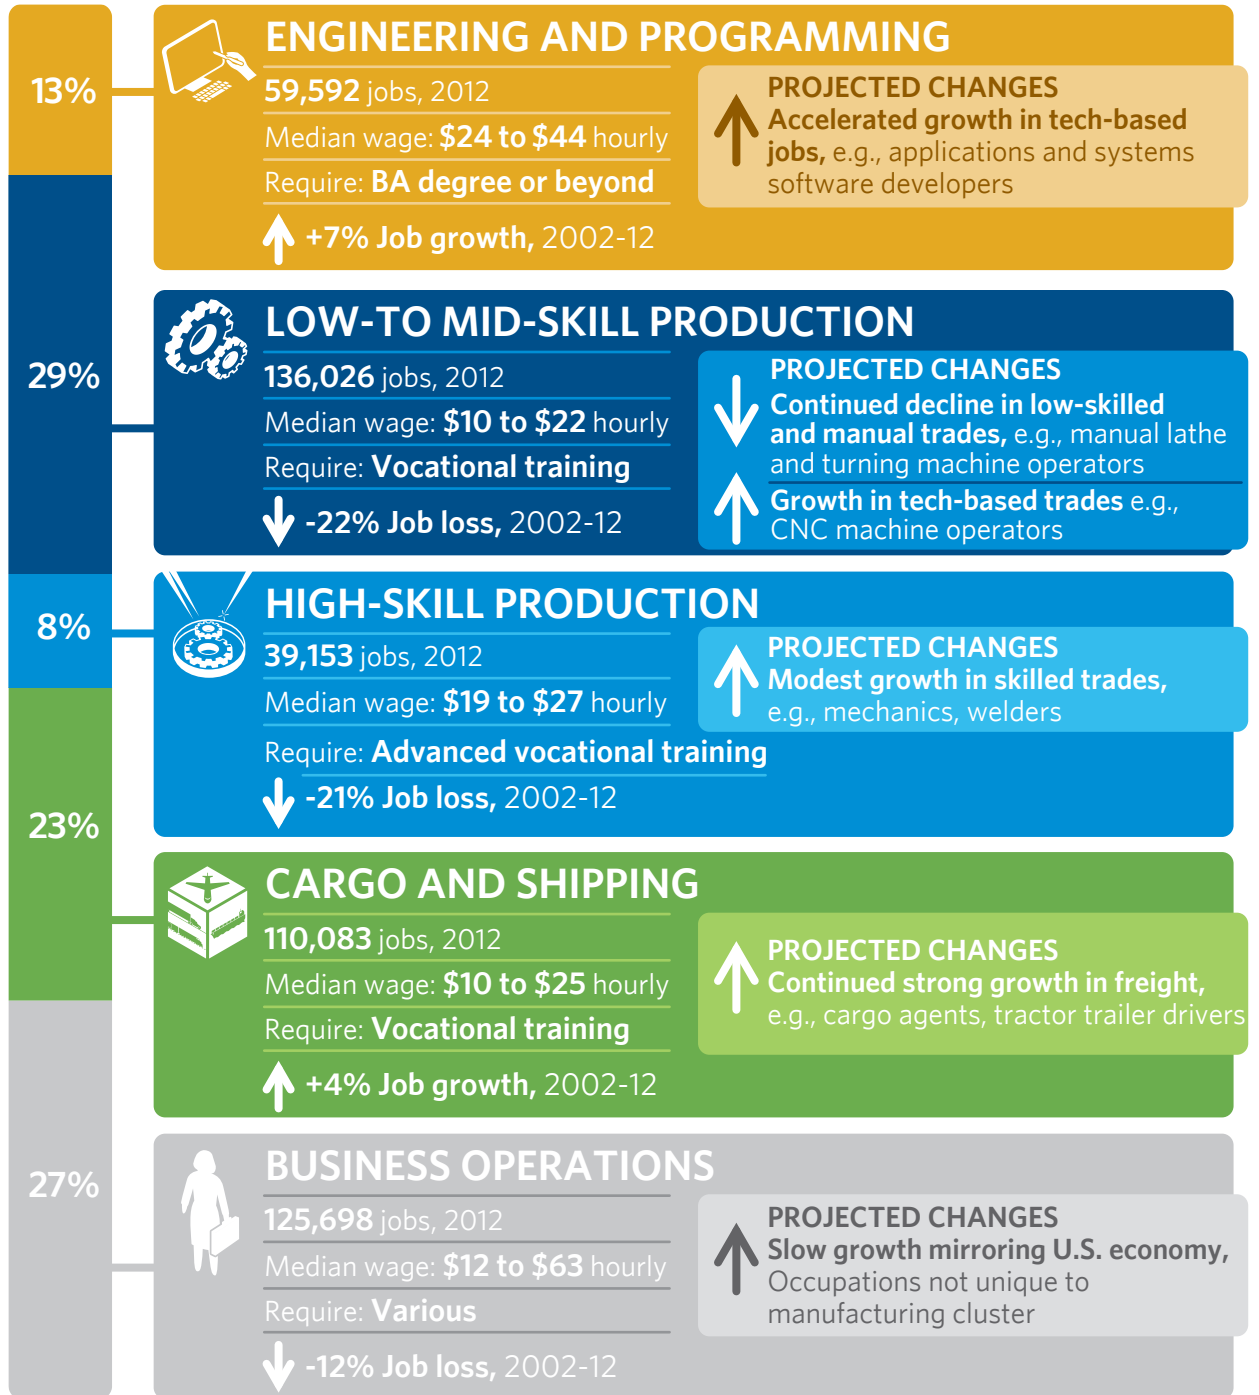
13%

29%

8%

23%

27%

ENGINEERING AND PROGRAMMING

59,592 jobs, 2012

Median wage: $24 to $44 hourly

Require: BA degree or beyond

+7% Job growth, 2002-12

PROJECTED CHANGES
Accelerated growth in tech-based jobs, e.g., applications and systems software developers

LOW-TO MID-SKILL PRODUCTION

136,026 jobs, 2012

Median wage: $10 to $22 hourly

Require: Vocational training

-22% Job loss, 2002-12

PROJECTED CHANGES
Continued decline in low-skilled and manual trades, e.g., manual lathe and turning machine operators

Growth in tech-based trades e.g., CNC machine operators

HIGH-SKILL PRODUCTION

39,153 jobs, 2012

Median wage: $19 to $27 hourly

Require: Advanced vocational training

-21% Job loss, 2002-12

PROJECTED CHANGES
Modest growth in skilled trades, e.g., mechanics, welders

CARGO AND SHIPPING

110,083 jobs, 2012

Median wage: $10 to $25 hourly

Require: Vocational training

+4% Job growth, 2002-12

PROJECTED CHANGES
Continued strong growth in freight, e.g., cargo agents, tractor trailer drivers

BUSINESS OPERATIONS

125,698 jobs, 2012

Median wage: $12 to $63 hourly

Require: Various

-12% Job loss, 2002-12

PROJECTED CHANGES
Slow growth mirroring U.S. economy, Occupations not unique to manufacturing cluster